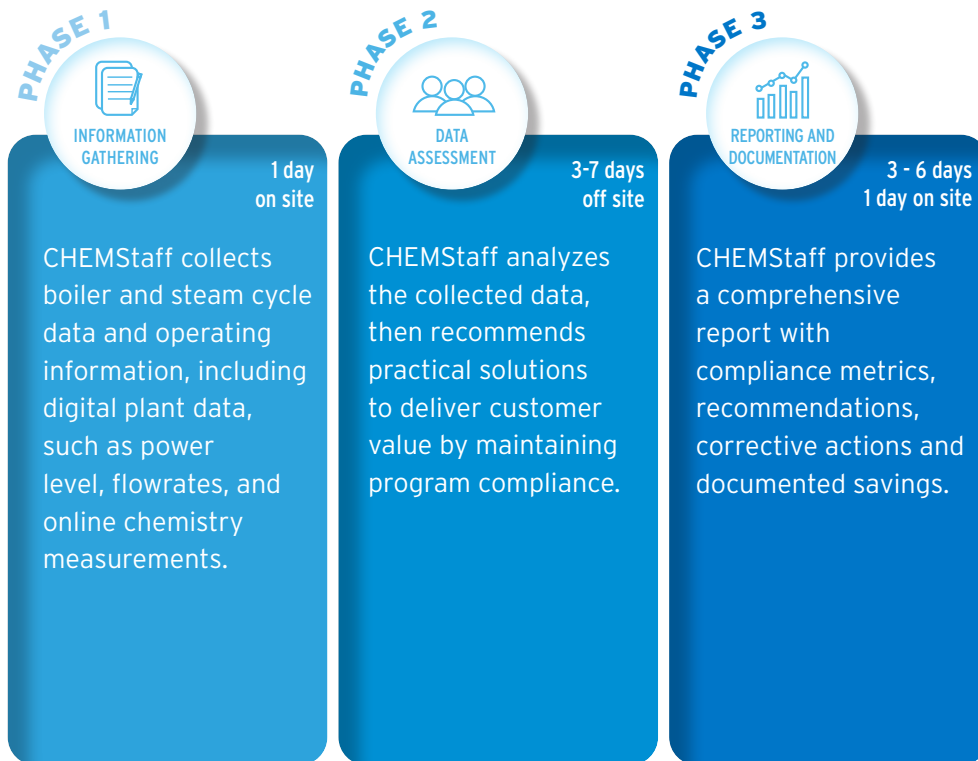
PHASE 1

INFORMATION GATHERING

1 day on site

CHEMStaff collects boiler and steam cycle data and operating information, including digital plant data, such as power level, flowrates, and online chemistry measurements.

PHASE 2

DATA ASSESSMENT

3-7 days off site

CHEMStaff analyzes the collected data, then recommends practical solutions to deliver customer value by maintaining program compliance.

PHASE 3

REPORTING AND DOCUMENTATION

3 - 6 days 1 day on site

CHEMStaff provides a comprehensive report with compliance metrics, recommendations, corrective actions and documented savings.